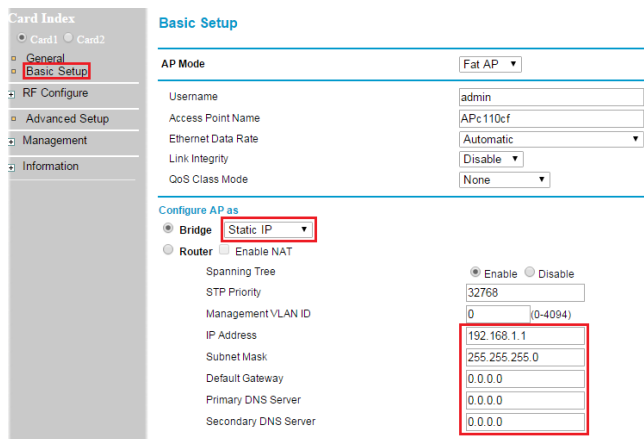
Card Index
Card1 Card2
General
Basic Setup
RF Configure
Advanced Setup
Management
Information

Basic Setup

| AP Mode | Fat AP |
|---|---|
| Username | admin |
| Access Point Name | APc110cf |
| Ethernet Data Rate | Automatic |
| Link Integrity | Disable |
| QoS Class Mode | None |

Configure AP as
Bridge Static IP
Router Enable NAT

| Spanning Tree | Enable Disable |
|---|---|
| STP Priority | 32768 |
| Management VLAN ID | 0 (0-4094) |
| IP Address | 192.168.1.1 |
| Subnet Mask | 255.255.255.0 |
| Default Gateway | 0.0.0.0 |
| Primary DNS Server | 0.0.0.0 |
| Secondary DNS Server | 0.0.0.0 |